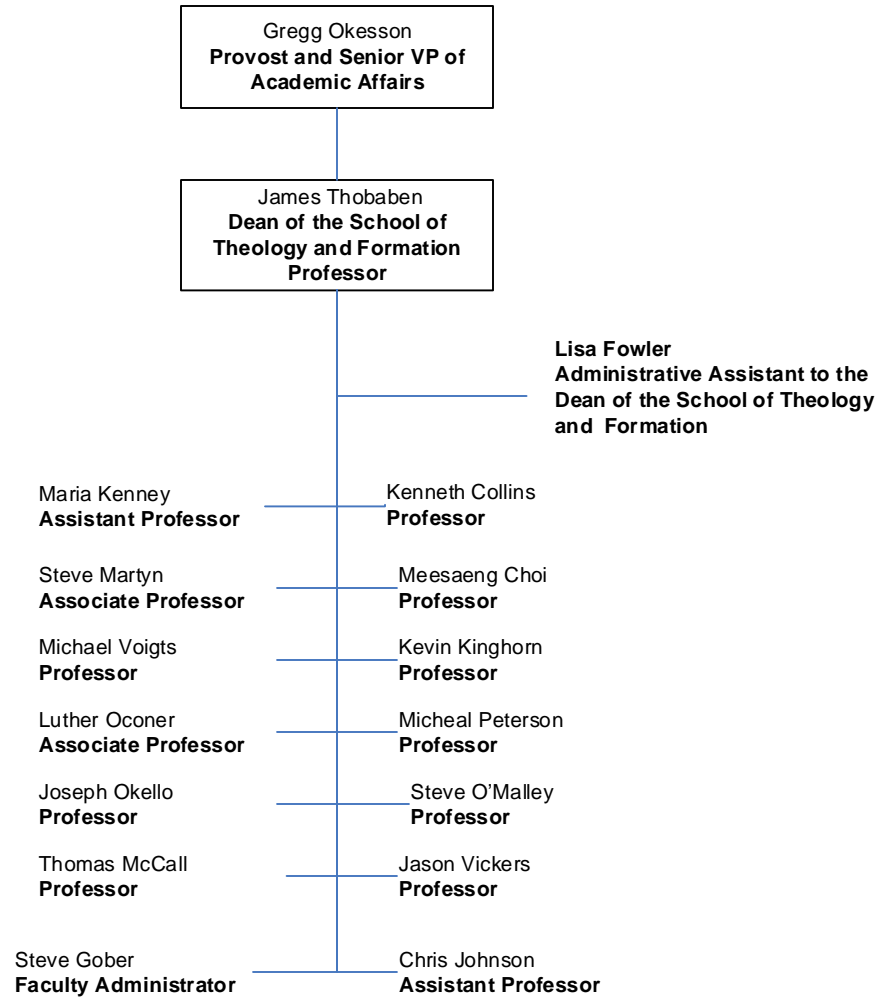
Gregg Okesson
**Provost and Senior VP of Academic Affairs**

James Thobaben
**Dean of the School of Theology and Formation Professor**

**Lisa Fowler
Administrative Assistant to the Dean of the School of Theology and Formation**

Maria Kenney
**Assistant Professor**

Kenneth Collins
**Professor**

Steve Martyn
**Associate Professor**

Meesaeng Choi
**Professor**

Michael Voigts
**Professor**

Kevin Kinghorn
**Professor**

Luther Oconer
**Associate Professor**

Micheal Peterson
**Professor**

Joseph Okello
**Professor**

Steve O'Malley
**Professor**

Thomas McCall
**Professor**

Jason Vickers
**Professor**

Steve Gober
**Faculty Administrator**

Chris Johnson
**Assistant Professor**